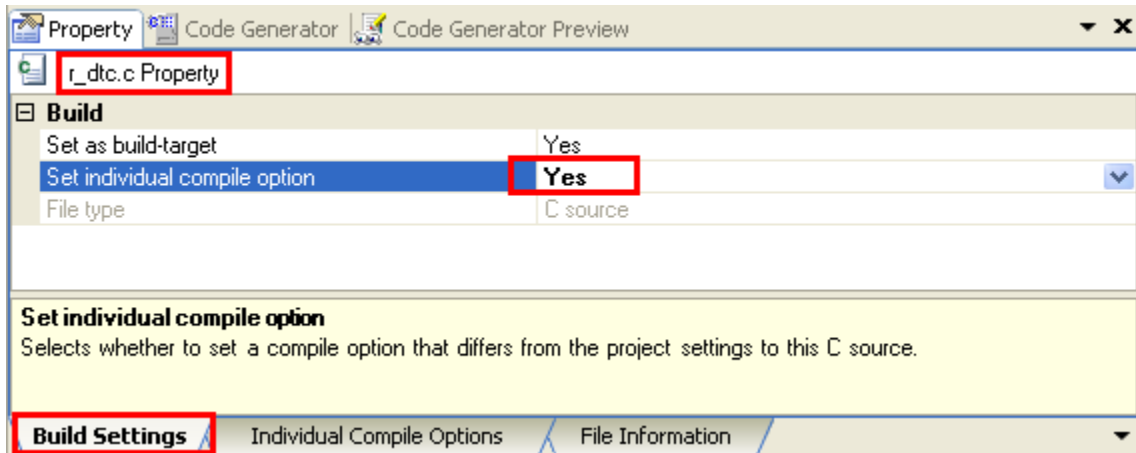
Property | Code Generator | Code Generator Preview

r_dtc.c Property

⊟ Build

| | |
|---|---|
| Set as build-target | Yes |
| Set individual compile option | Yes |
| File type | C source |

Set individual compile option
Selects whether to set a compile option that differs from the project settings to this C source.

Build Settings | Individual Compile Options | File Information